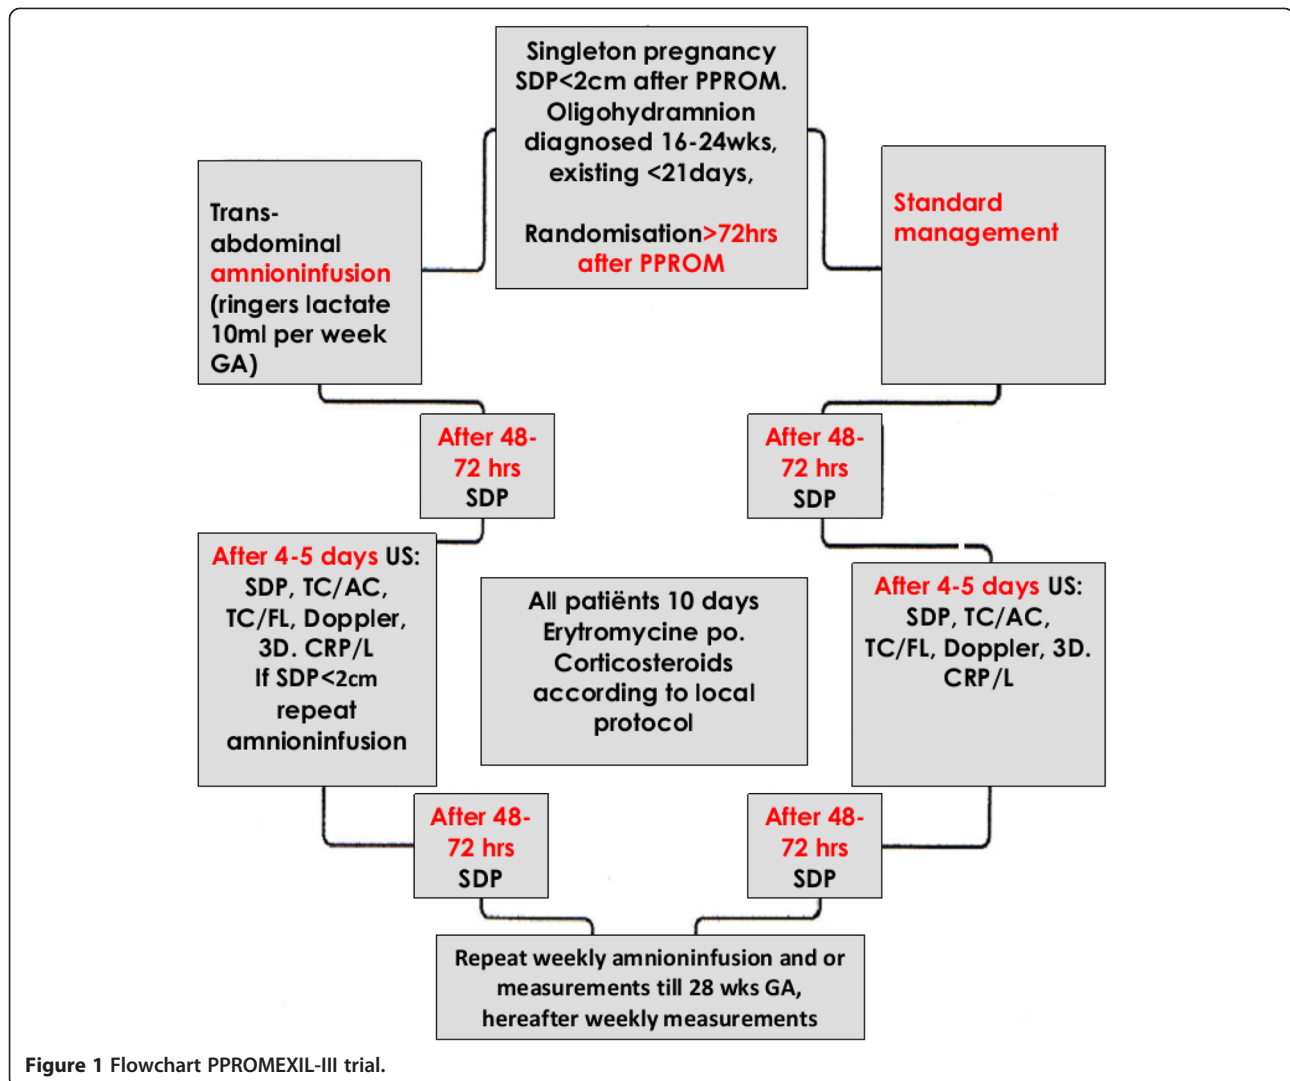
Singleton pregnancy SDP<2cm after PPROM. Oligohydramnion diagnosed 16-24wks, existing <21days,

Randomisation>72hrs after PPROM

Trans-abdominal amnioninfusion (ringers lactate 10ml per week GA)

Standard management

After 48-72 hrs SDP

After 48-72 hrs SDP

After 4-5 days US: SDP, TC/AC, TC/FL, Doppler, 3D. CRP/L If SDP<2cm repeat amnioninfusion

All patiënts 10 days Erytromycine po. Corticosteroids according to local protocol

After 4-5 days US: SDP, TC/AC, TC/FL, Doppler, 3D. CRP/L

After 48-72 hrs SDP

After 48-72 hrs SDP

Repeat weekly amnioninfusion and or measurements till 28 wks GA, hereafter weekly measurements

Figure 1 Flowchart PPROMEXIL-III trial.